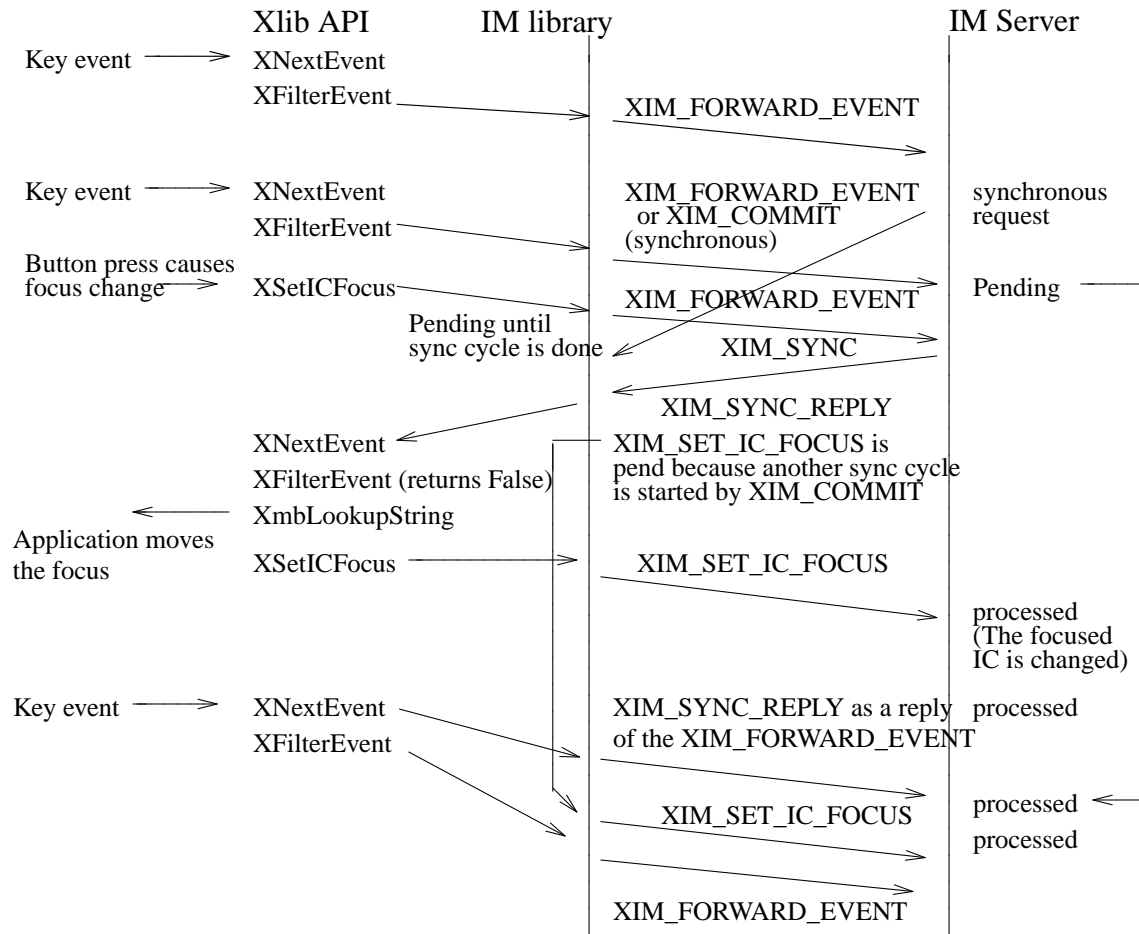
Xlib API
IM library
IM Server

Key event
XNextEvent
XFilterEvent
XIM_FORWARD_EVENT

Key event
XNextEvent
XFilterEvent
XIM_FORWARD_EVENT or XIM_COMMIT (synchronous)
synchronous request

Button press causes focus change
XSetICFocus
XIM_FORWARD_EVENT
Pending

Pending until sync cycle is done
XIM_SYNC
XIM_SYNC_REPLY

XNextEvent
XFilterEvent (returns False)
XmbLookupString
XIM_SET_IC_FOCUS is pend because another sync cycle is started by XIM_COMMIT

Application moves the focus
XSetICFocus
XIM_SET_IC_FOCUS
processed (The focused IC is changed)

Key event
XNextEvent
XFilterEvent
XIM_SYNC_REPLY as a reply of the XIM_FORWARD_EVENT
processed
processed
XIM_SET_IC_FOCUS
processed
XIM_FORWARD_EVENT